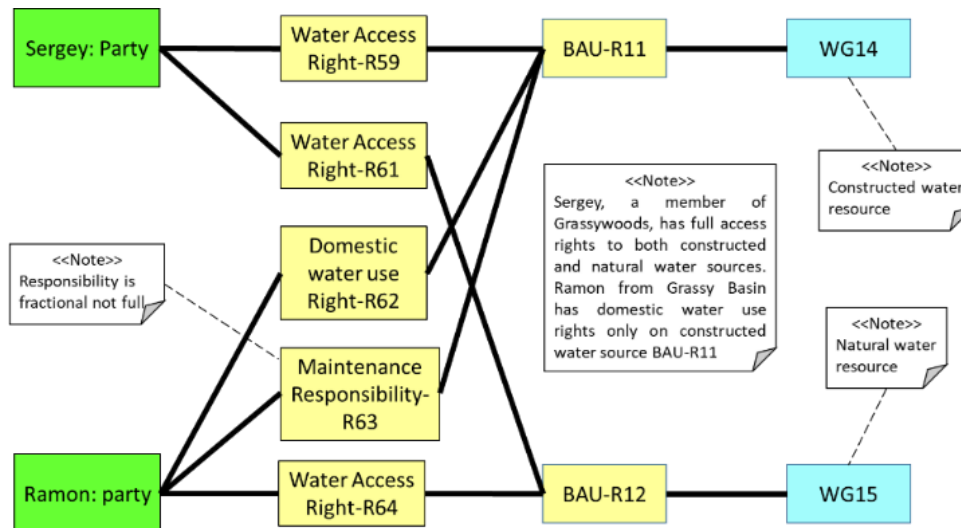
Sergey: Party

Water Access Right-R59

Water Access Right-R61

Domestic water use Right-R62

Maintenance Responsibility-R63

Water Access Right-R64

Ramon: party

<<Note>>
Responsibility is fractional not full

BAU-R11

WG14

<<Note>>
Sergey, a member of Grassywoods, has full access rights to both constructed and natural water sources. Ramon from Grassy Basin has domestic water use rights only on constructed water source BAU-R11

<<Note>>
Constructed water resource

<<Note>>
Natural water resource

BAU-R12

WG15